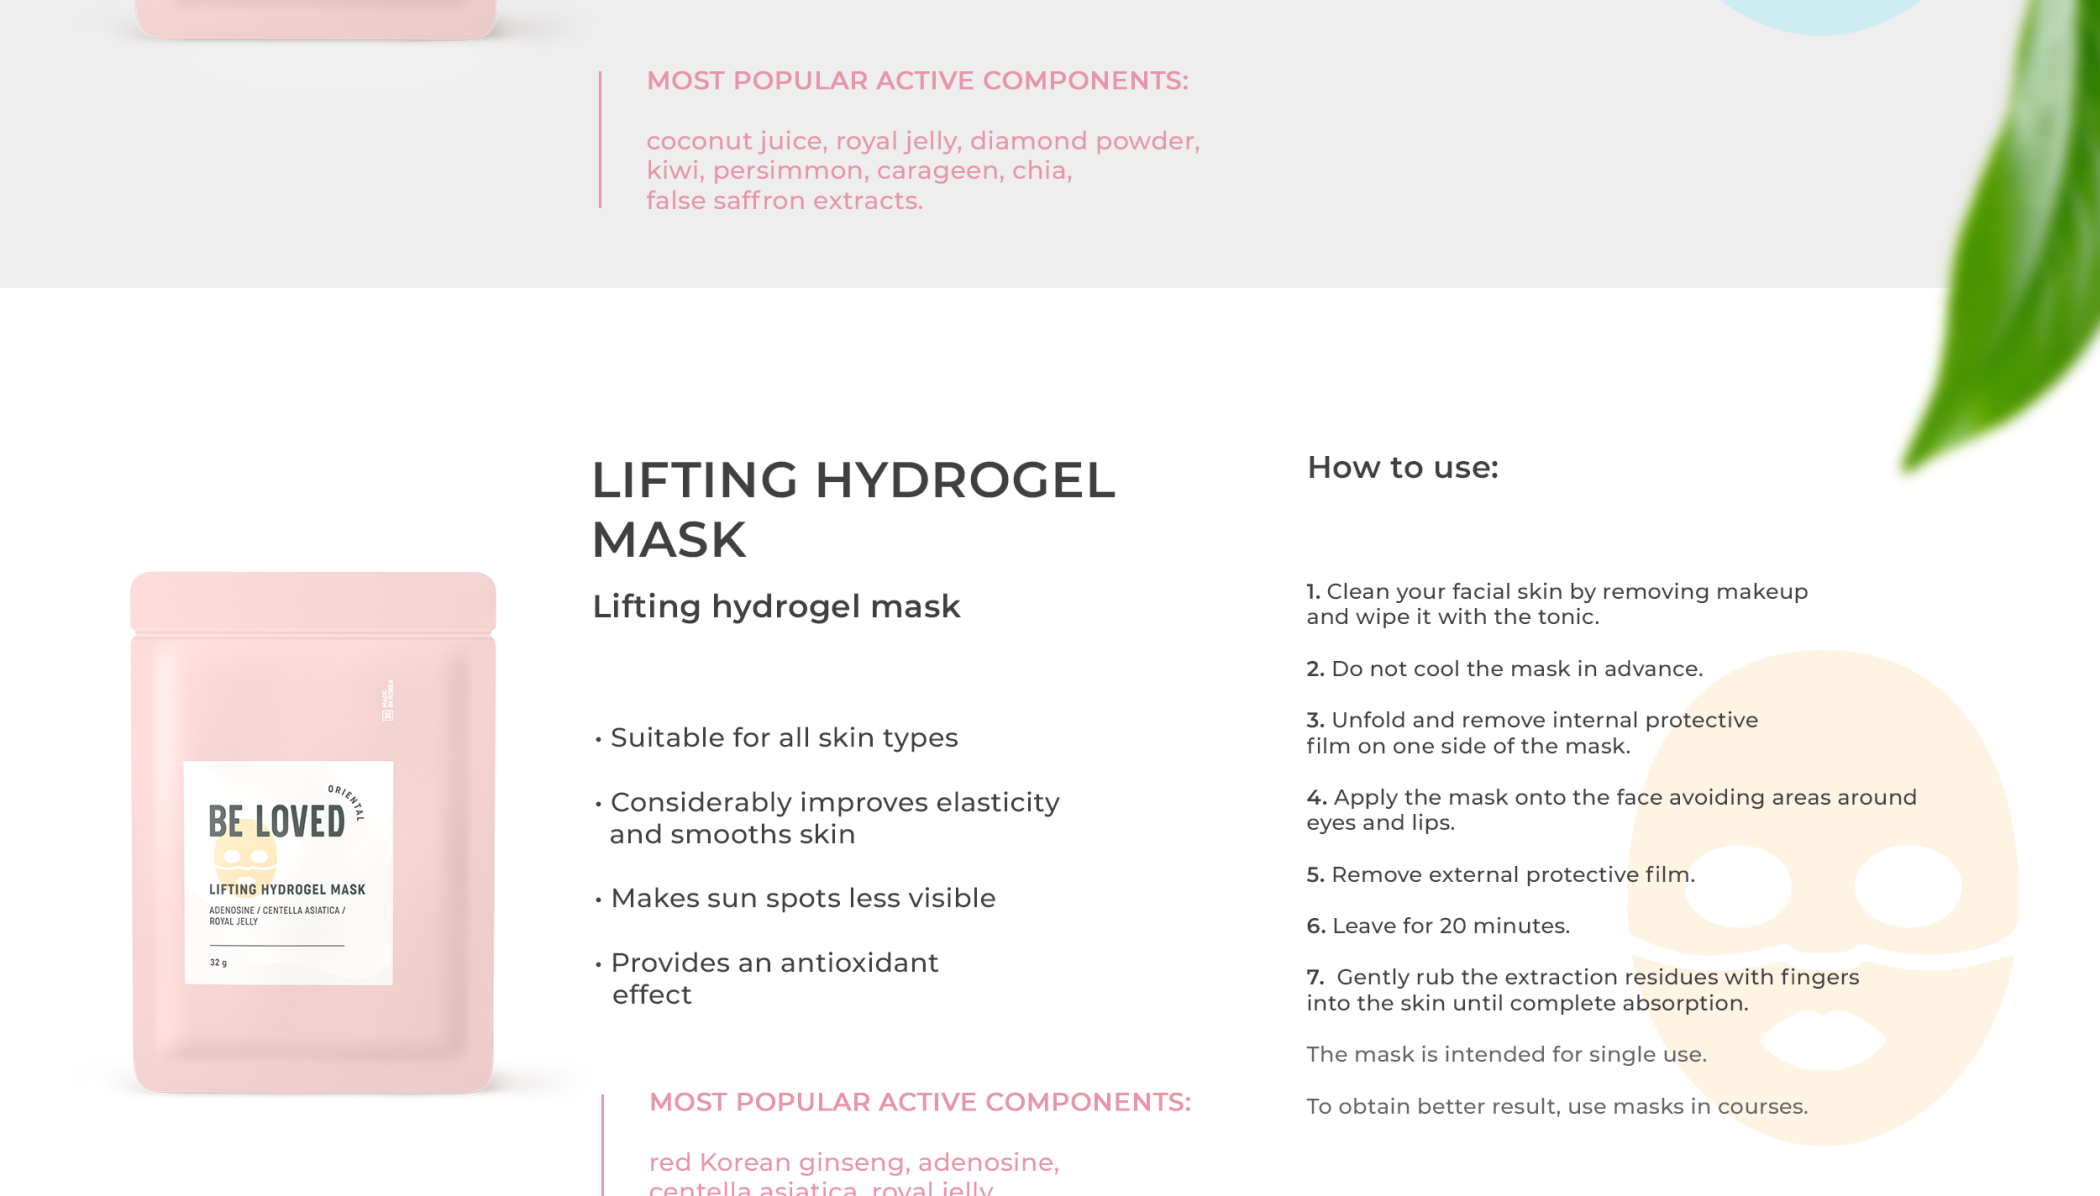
MOST POPULAR ACTIVE COMPONENTS:

coconut juice, royal jelly, diamond powder, kiwi, persimmon, carageen, chia, false saffron extracts.

BE LOVED
ORIENTAL
LIFTING HYDROGEL MASK
ADENOSINE / CENTELLA ASIATICA / ROYAL JELLY
32 g

LIFTING HYDROGEL MASK

Lifting hydrogel mask

• Suitable for all skin types

• Considerably improves elasticity and smooths skin

• Makes sun spots less visible

• Provides an antioxidant effect

MOST POPULAR ACTIVE COMPONENTS:

red Korean ginseng, adenosine, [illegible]

How to use:

1. Clean your facial skin by removing makeup and wipe it with the tonic.

2. Do not cool the mask in advance.

3. Unfold and remove internal protective film on one side of the mask.

4. Apply the mask onto the face avoiding areas around eyes and lips.

5. Remove external protective film.

6. Leave for 20 minutes.

7. Gently rub the extraction residues with fingers into the skin until complete absorption.

The mask is intended for single use.

To obtain better result, use masks in courses.